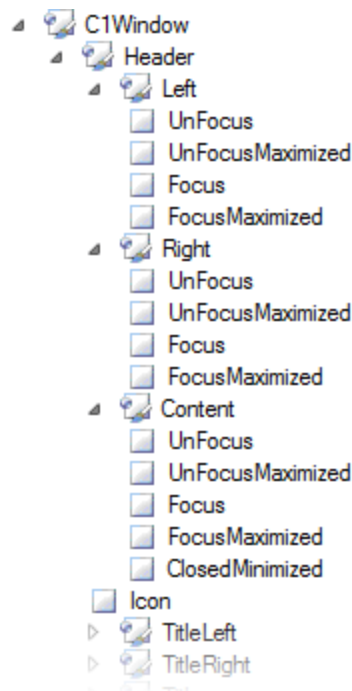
C1Window
Header
Left
UnFocus
UnFocusMaximized
Focus
FocusMaximized
Right
UnFocus
UnFocusMaximized
Focus
FocusMaximized
Content
UnFocus
UnFocusMaximized
Focus
FocusMaximized
ClosedMinimized
Icon
TitleLeft
TitleRight
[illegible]